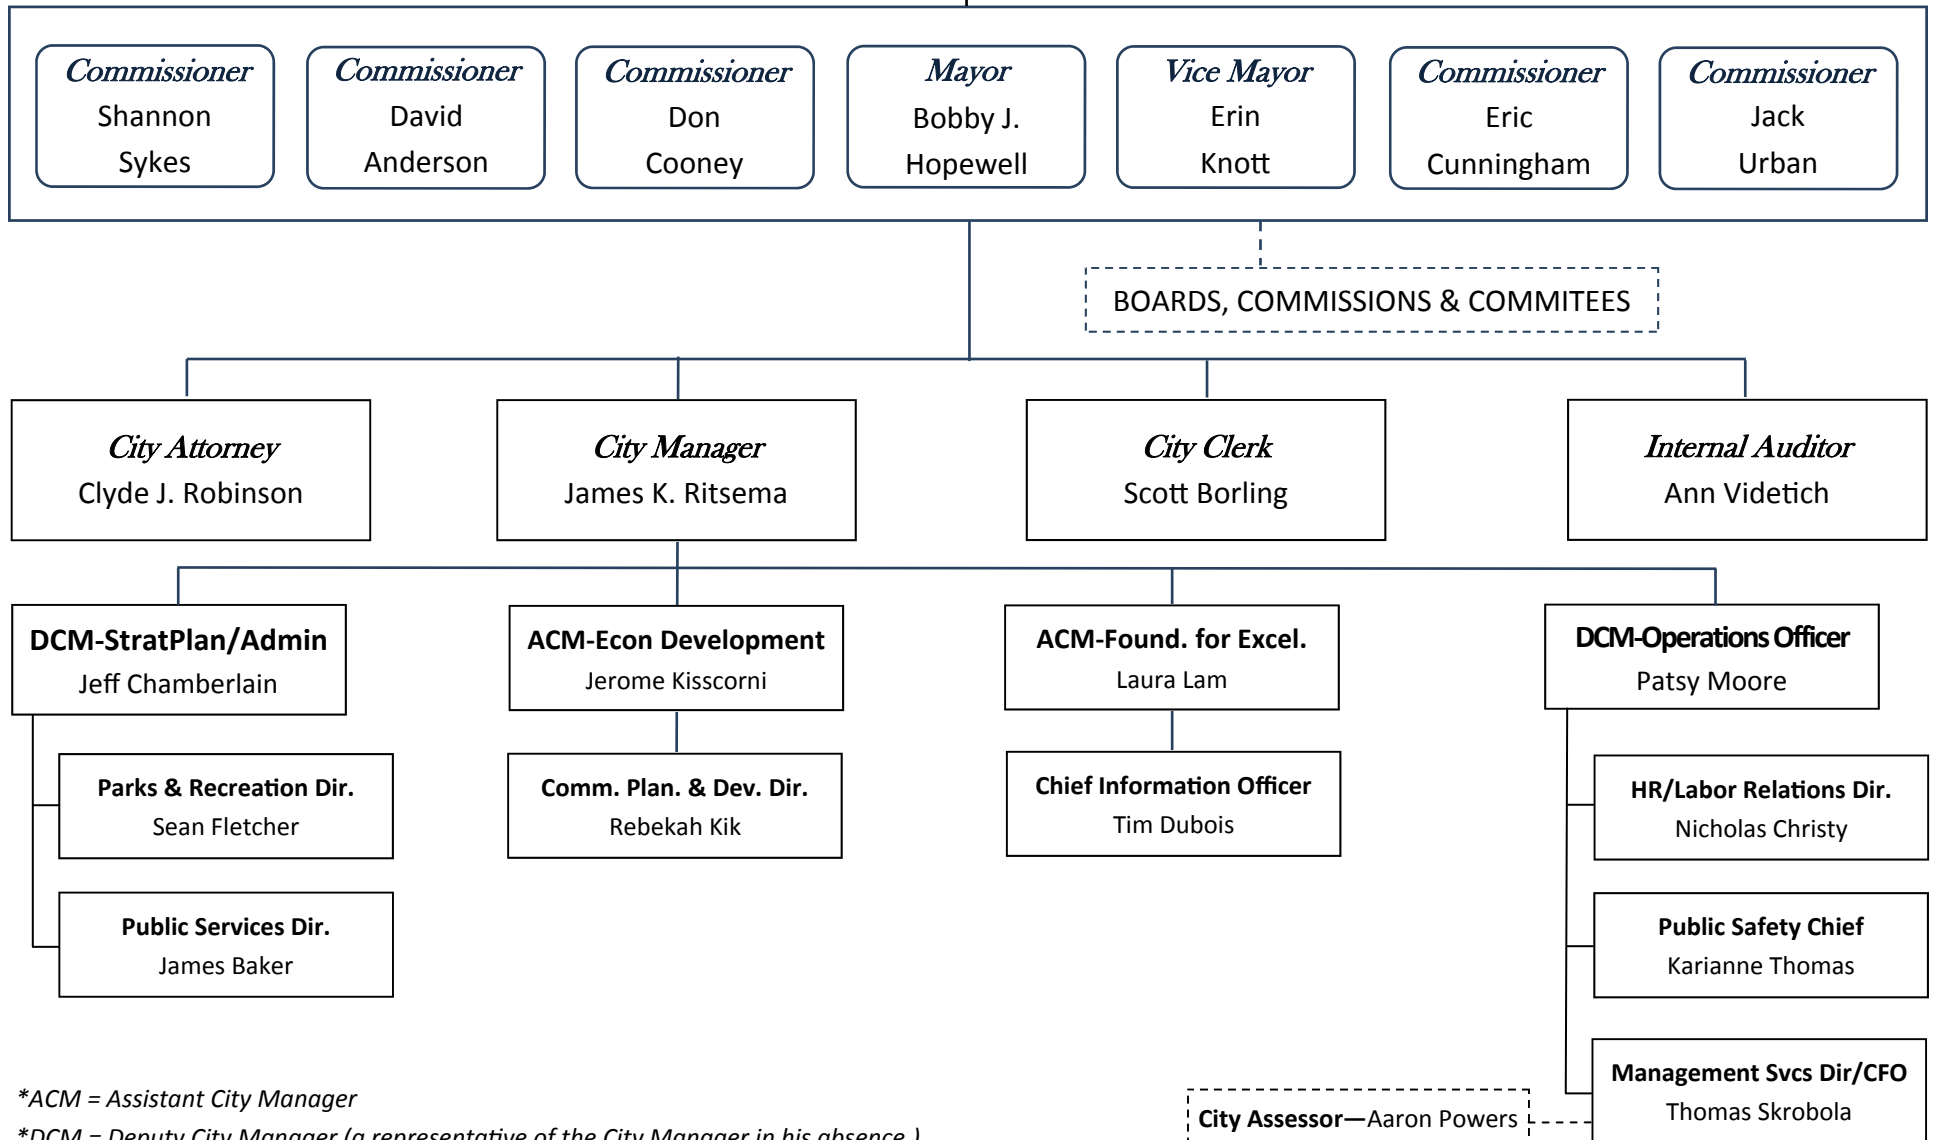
Commissioner
Shannon Sykes

Commissioner
David Anderson

Commissioner
Don Cooney

Mayor
Bobby J. Hopewell

Vice Mayor
Erin Knott

Commissioner
Eric Cunningham

Commissioner
Jack Urban

BOARDS, COMMISSIONS & COMMITEES

City Attorney
Clyde J. Robinson

City Manager
James K. Ritsema

City Clerk
Scott Borling

Internal Auditor
Ann Videtich

DCM-StratPlan/Admin
Jeff Chamberlain

ACM-Econ Development
Jerome Kisscorni

ACM-Found. for Excel.
Laura Lam

DCM-Operations Officer
Patsy Moore

Parks & Recreation Dir.
Sean Fletcher

Comm. Plan. & Dev. Dir.
Rebekah Kik

Chief Information Officer
Tim Dubois

HR/Labor Relations Dir.
Nicholas Christy

Public Services Dir.
James Baker

Public Safety Chief
Karianne Thomas

Management Svcs Dir/CFO
Thomas Skrobola

City Assessor—Aaron Powers

*ACM = Assistant City Manager
*DCM = Deputy City Manager (a representative of the City Manager in his absence.)